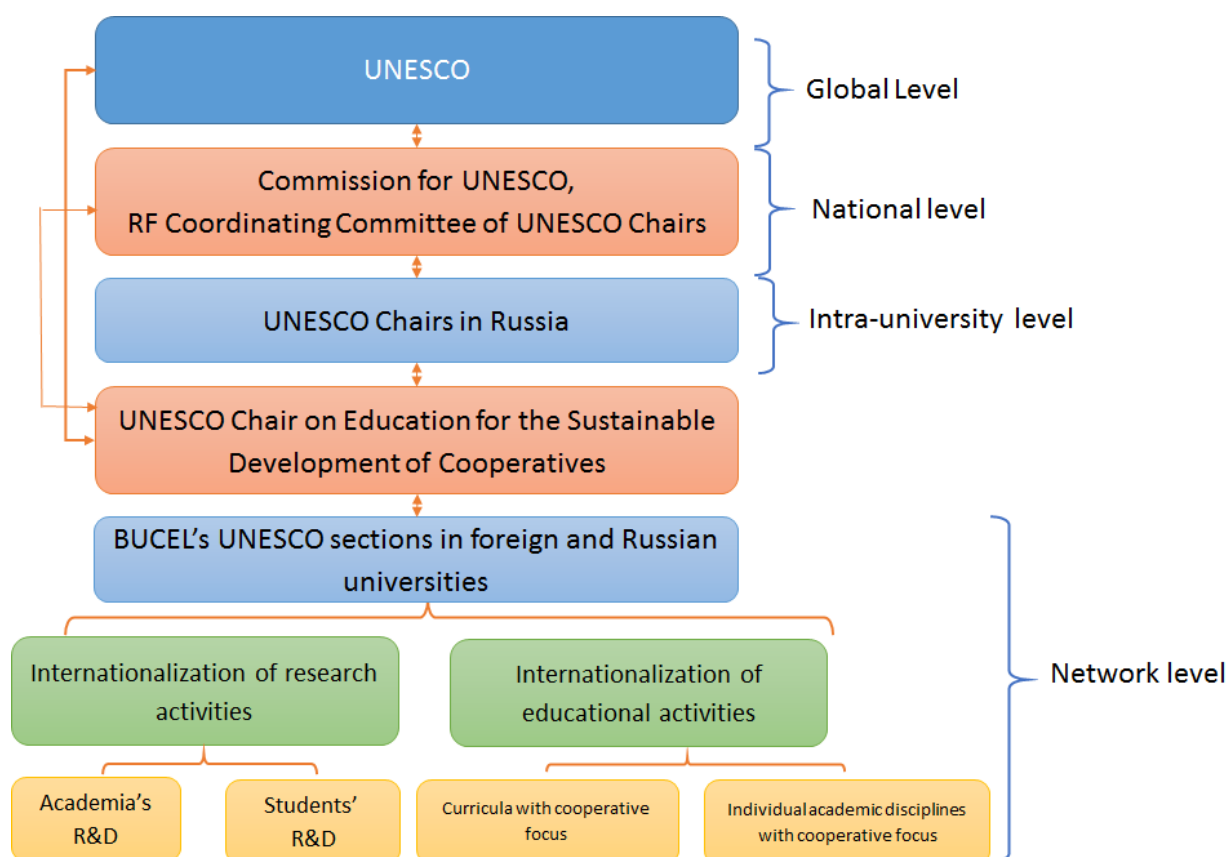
UNESCO

Global Level

Commission for UNESCO,
RF Coordinating Committee of UNESCO Chairs

National level

UNESCO Chairs in Russia

Intra-university level

UNESCO Chair on Education for the Sustainable Development of Cooperatives

BUCEL's UNESCO sections in foreign and Russian universities

Network level

Internationalization of research activities

Internationalization of educational activities

Academia's R&D

Students' R&D

Curricula with cooperative focus

Individual academic disciplines with cooperative focus